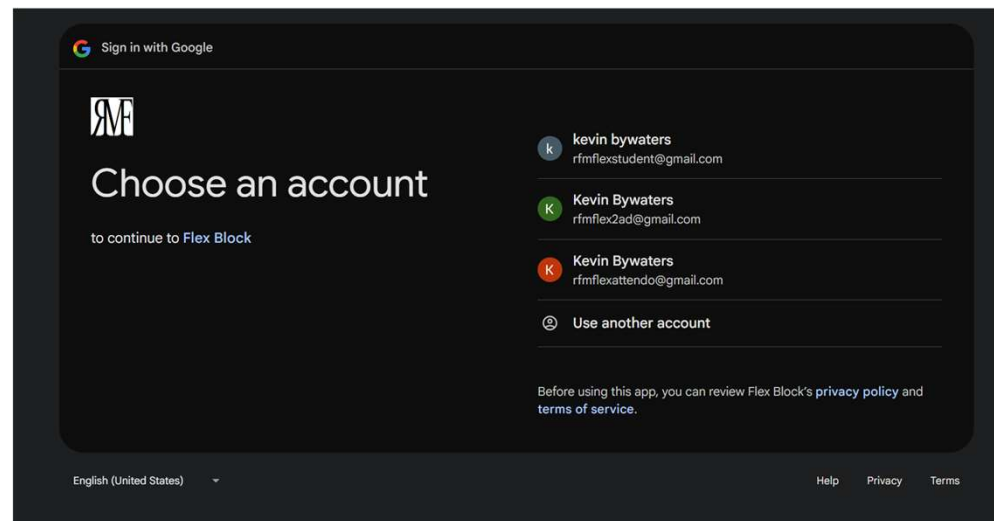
Sign in with Google

RMF

Choose an account

to continue to Flex Block

k
kevin bywaters
rfmflexstudent@gmail.com

K
Kevin Bywaters
rfmflex2ad@gmail.com

K
Kevin Bywaters
rfmflexattendo@gmail.com

Use another account

Before using this app, you can review Flex Block's privacy policy and terms of service.

English (United States)

Help Privacy Terms